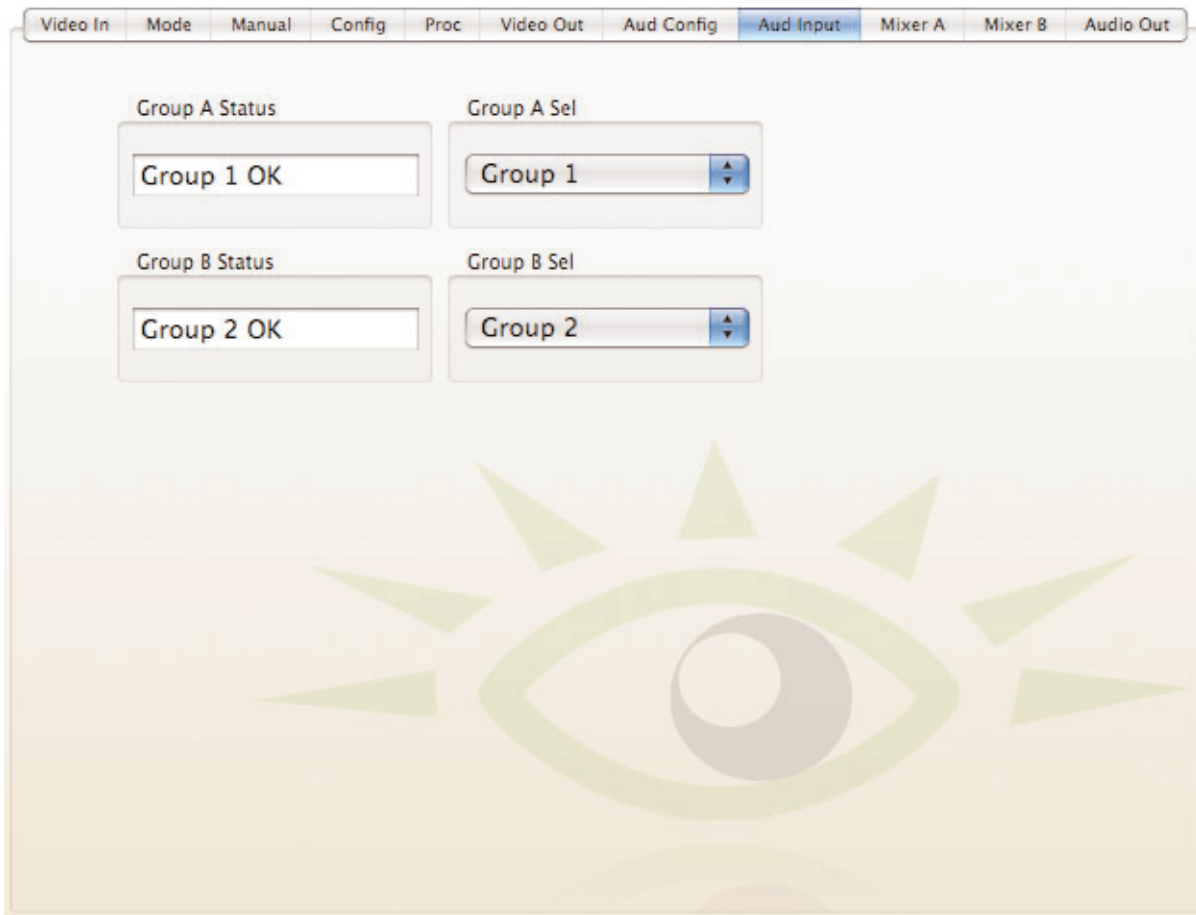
Video In | Mode | Manual | Config | Proc | Video Out | Aud Config | Aud Input | Mixer A | Mixer B | Audio Out

Group A Status

Group 1 OK

Group A Sel

Group 1

Group B Status

Group 2 OK

Group B Sel

Group 2